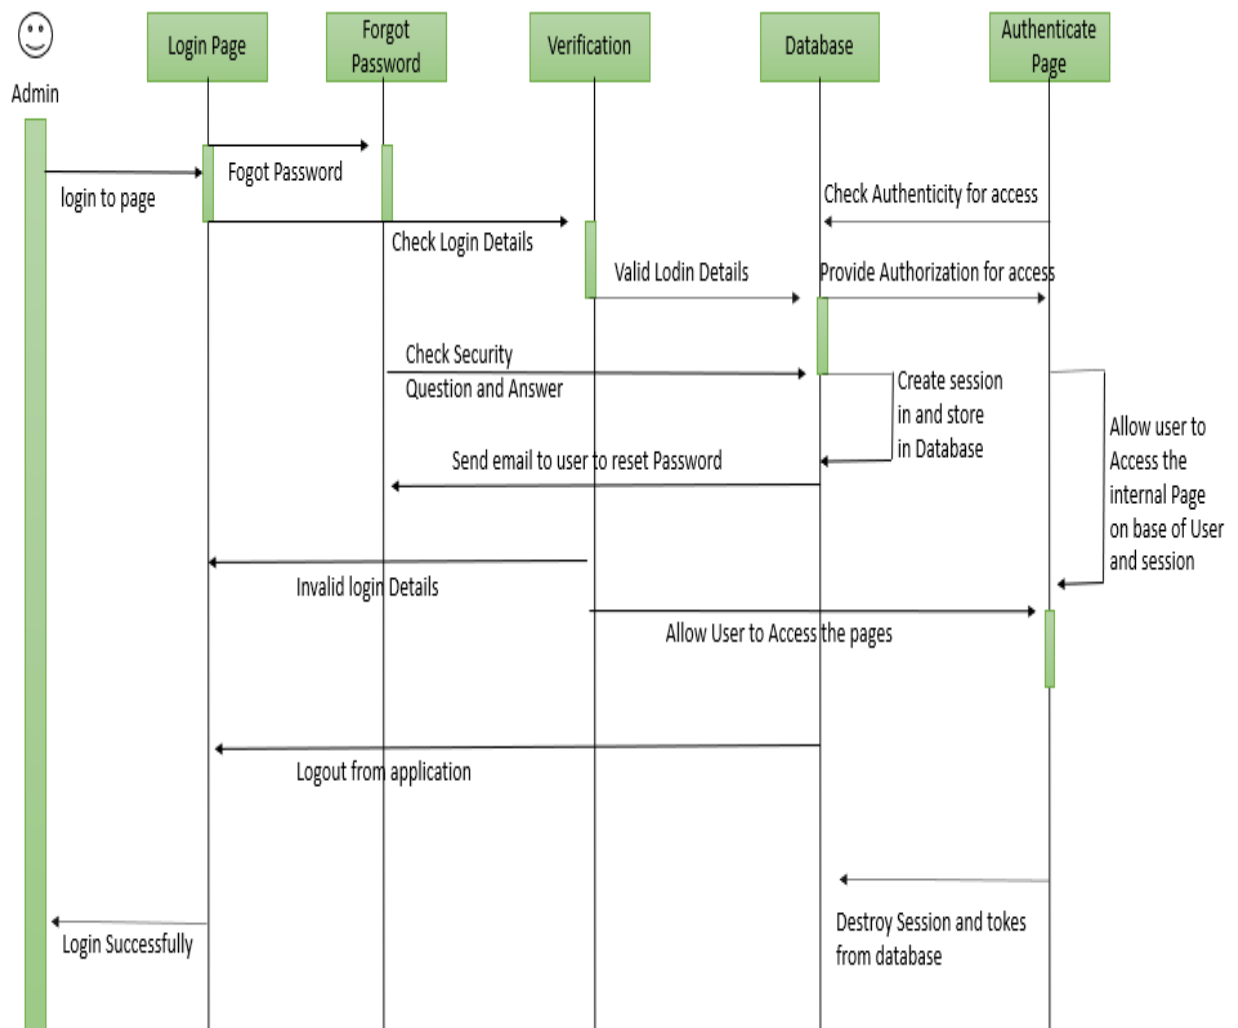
Admin

Login Page

Forgot Password

Verification

Database

Authenticate Page

Fogot Password

login to page

Check Authenticity for access

Check Login Details

Valid Lodin Details

Provide Authorization for access

Check Security Question and Answer

Create session in and store in Database

Allow user to Access the internal Page on base of User and session

Send email to user to reset Password

Invalid login Details

Allow User to Access the pages

Logout from application

Destroy Session and tokes from database

Login Successfully